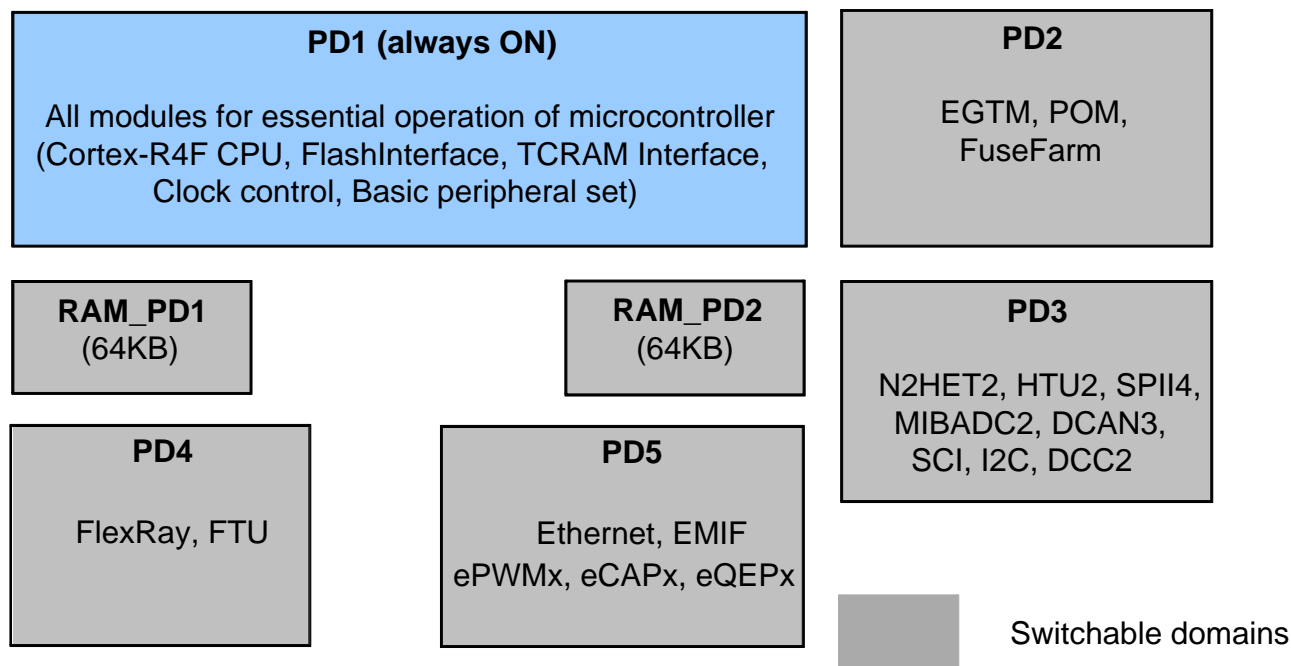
PD1 (always ON)

All modules for essential operation of microcontroller (Cortex-R4F CPU, FlashInterface, TCRAM Interface, Clock control, Basic peripheral set)

PD2

EGTM, POM, FuseFarm

RAM_PD1
(64KB)

RAM_PD2
(64KB)

PD3

N2HET2, HTU2, SPII4, MIBADC2, DCAN3, SCI, I2C, DCC2

PD4

FlexRay, FTU

PD5

Ethernet, EMIF
ePWMx, eCAPx, eQEPx

Switchable domains